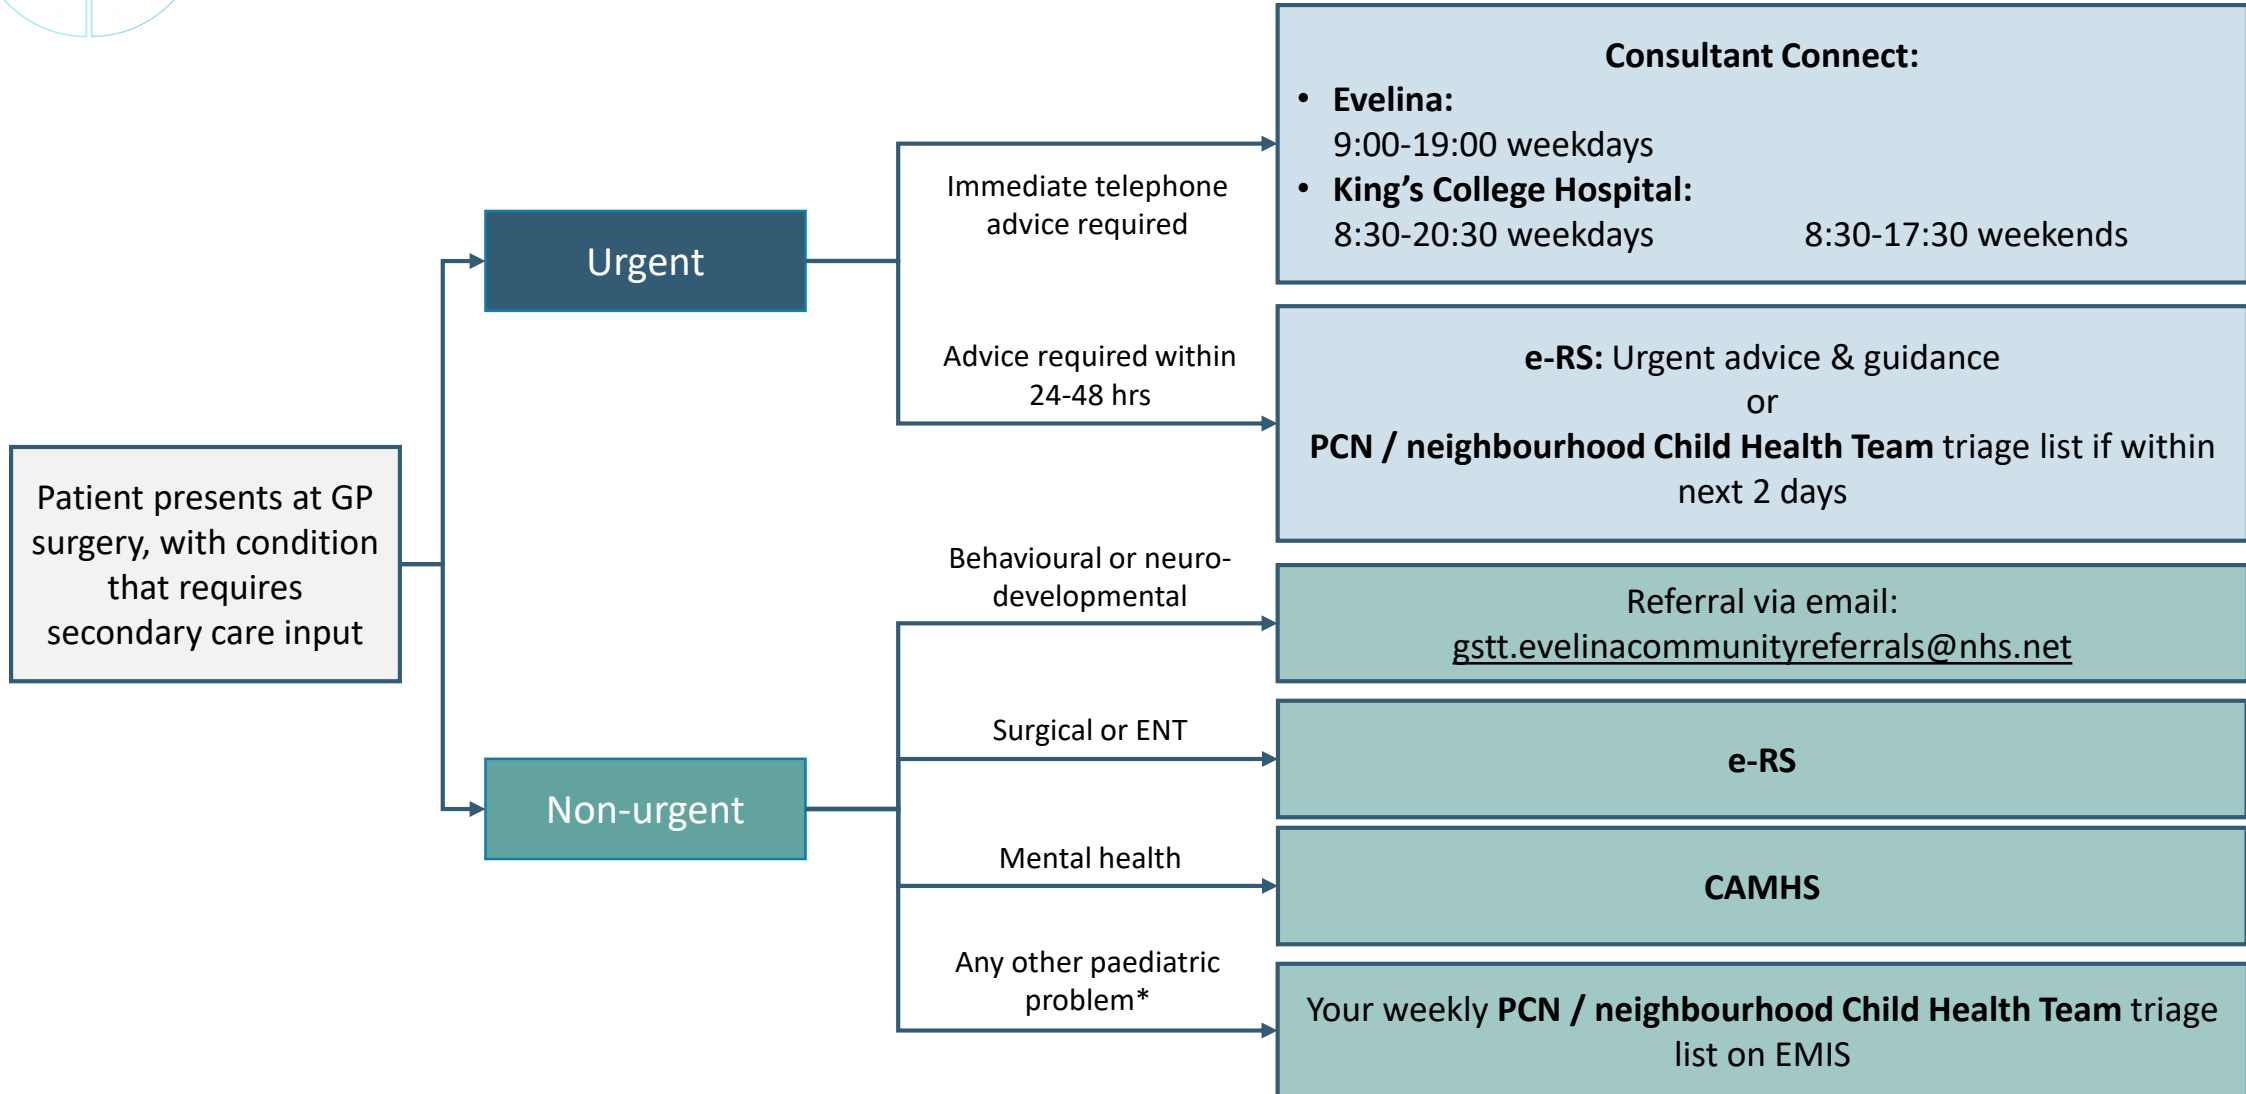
Patient presents at GP surgery, with condition that requires secondary care input

Urgent

Non-urgent

Immediate telephone advice required

Consultant Connect:
• Evelina:
9:00-19:00 weekdays
• King's College Hospital:
8:30-20:30 weekdays 8:30-17:30 weekends

Advice required within 24-48 hrs

e-RS: Urgent advice & guidance
or
PCN / neighbourhood Child Health Team triage list if within next 2 days

Behavioural or neuro-developmental

Referral via email:
gstt.evelinacommunityreferrals@nhs.net

Surgical or ENT

e-RS

Mental health

CAMHS

Any other paediatric problem*

Your weekly PCN / neighbourhood Child Health Team triage list on EMIS